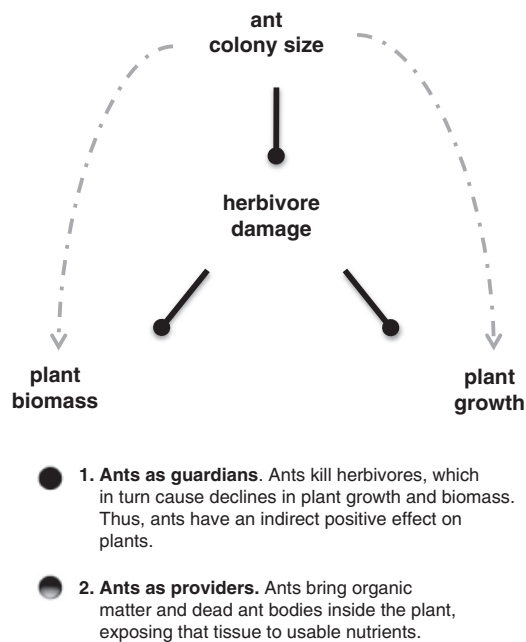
ant
colony size

herbivore
damage

plant
biomass

plant
growth

1. **Ants as guardians**. Ants kill herbivores, which in turn cause declines in plant growth and biomass. Thus, ants have an indirect positive effect on plants.

2. **Ants as providers.** Ants bring organic matter and dead ant bodies inside the plant, exposing that tissue to usable nutrients.